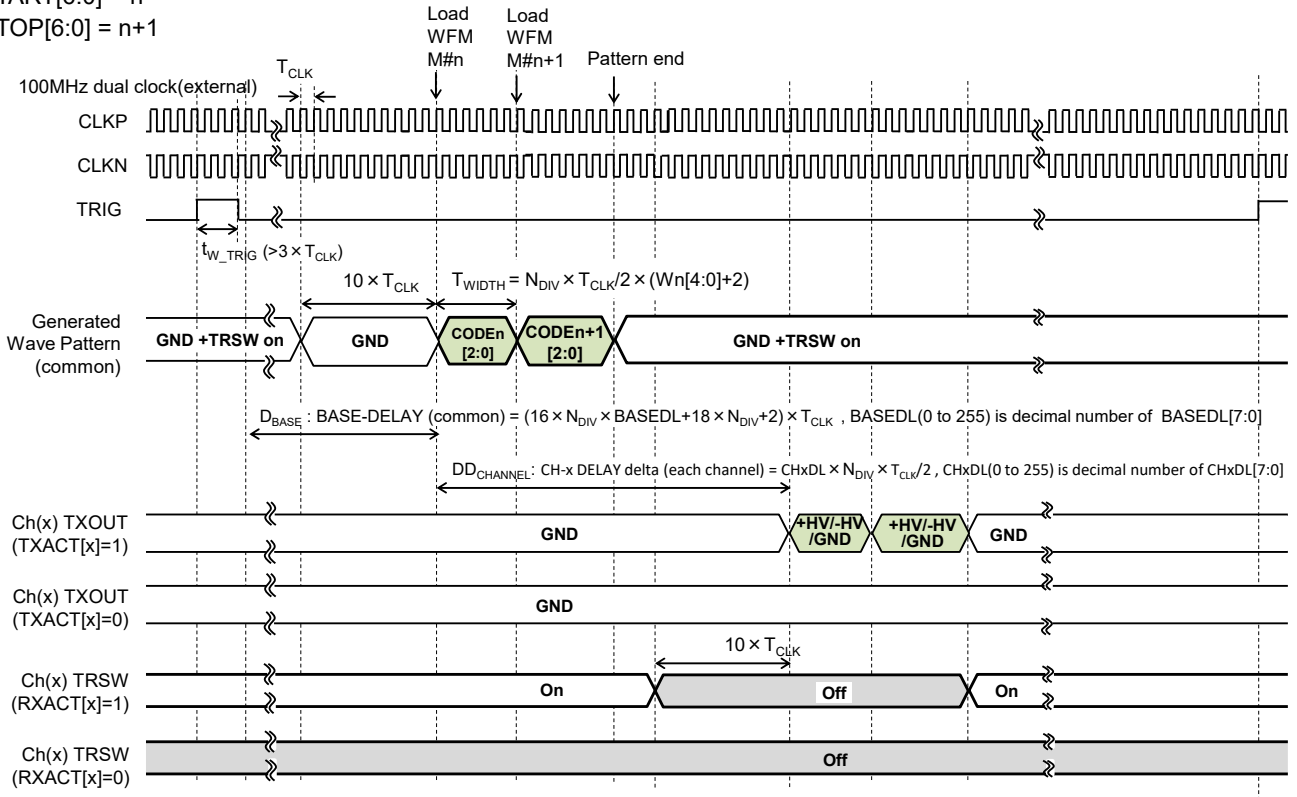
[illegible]TART[6:0] = n
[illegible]TOP[6:0] = n+1

Load WFM M#n
Load WFM M#n+1
Pattern end

$T_{CLK}$

100MHz dual clock(external)

CLKP
CLKN
TRIG

$t_{W\_TRIG}$ (>3 × $T_{CLK}$)

10 × $T_{CLK}$
$T_{WIDTH}$ = $N_{DIV}$ × $T_{CLK}$/2 × (Wn[4:0]+2)

Generated Wave Pattern (common)
GND +TRSW on
GND
CODEn [2:0]
CODEn+1 [2:0]
GND +TRSW on

$D_{BASE}$ : BASE-DELAY (common) = (16 × $N_{DIV}$ × BASEDL+18 × $N_{DIV}$+2) × $T_{CLK}$ , BASEDL(0 to 255) is decimal number of BASEDL[7:0]

$DD_{CHANNEL}$: CH-x DELAY delta (each channel) = CHxDL × $N_{DIV}$ × $T_{CLK}$/2 , CHxDL(0 to 255) is decimal number of CHxDL[7:0]

Ch(x) TXOUT (TXACT[x]=1)
GND
+HV/-HV /GND
+HV/-HV /GND
GND

Ch(x) TXOUT (TXACT[x]=0)
GND

10 × $T_{CLK}$

Ch(x) TRSW (RXACT[x]=1)
On
Off
On

Ch(x) TRSW (RXACT[x]=0)
Off